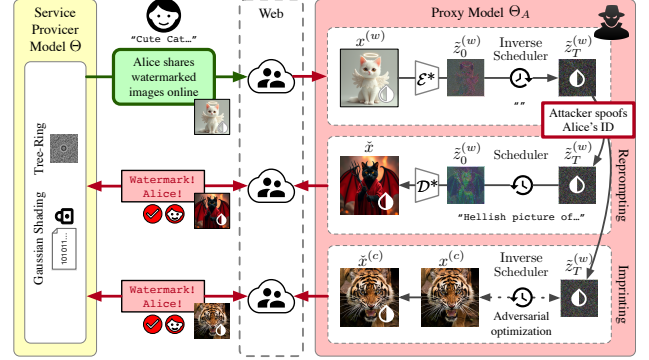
Service Provicer Model $\Theta$

"Cute Cat..."

Alice shares watermarked images online

Tree-Ring

Gaussian Shading

101011...

Watermark! Alice!

Watermark! Alice!

Web

Proxy Model $\Theta_A$

$x^{(w)}$

$\mathcal{E}^*$

$\tilde{z}_0^{(w)}$

Inverse Scheduler

$\tilde{z}_T^{(w)}$

""

Attacker spoofs Alice's ID

$\tilde{x}$

$\mathcal{D}^*$

$\tilde{z}_0^{(w)}$

Scheduler

$\tilde{z}_T^{(w)}$

"Hellish picture of..."

Reprompting

$\tilde{x}^{(c)}$

$x^{(c)}$

Inverse Scheduler

$\tilde{z}_T^{(w)}$

Adversarial optimization

Imprinting